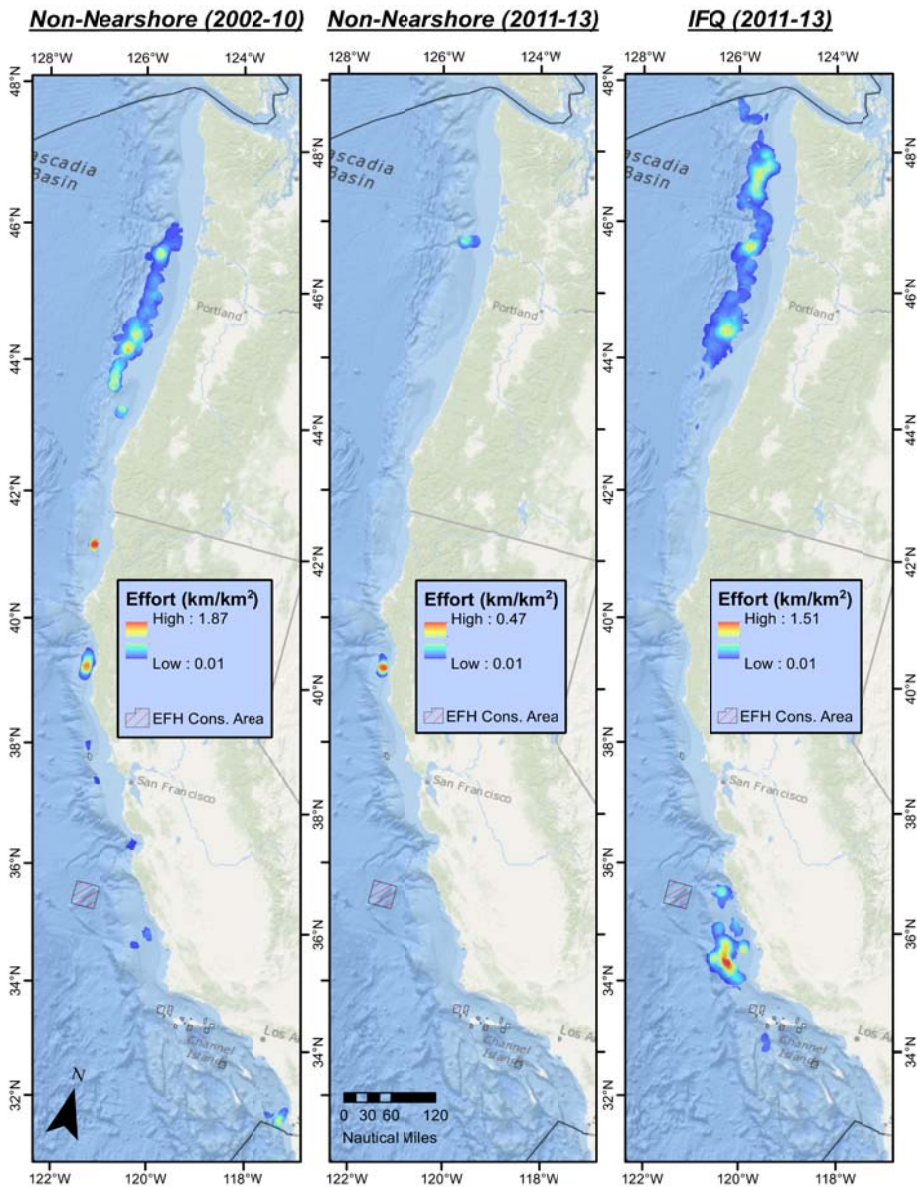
Non-Nearshore (2002-10)

128°W 126°W 124°W

48°N 46°N 44°N 42°N 40°N 38°N 36°N 34°N 32°N

Cascadia Basin

Portland

Effort (km/km$^2$)
High : 1.87
Low : 0.01
EFH Cons. Area

San Francisco

Los A

Channel Islands

N

122°W 120°W 118°W

48°N 46°N 44°N 42°N 40°N 38°N 36°N 34°N

Non-Nearshore (2011-13)

128°W 126°W 124°W

Cascadia Basin

Portland

Effort (km/km$^2$)
High : 0.47
Low : 0.01
EFH Cons. Area

San Francisco

Los A

Channel Islands

0 30 60 120
Nautical Miles

122°W 120°W 118°W

IFQ (2011-13)

128°W 126°W 124°W

Cascadia Basin

Portland

Effort (km/km$^2$)
High : 1.51
Low : 0.01
EFH Cons. Area

San Francisco

Los A

Channel Islands

122°W 120°W 118°W

48°N 46°N 44°N 42°N 40°N 38°N 36°N 34°N